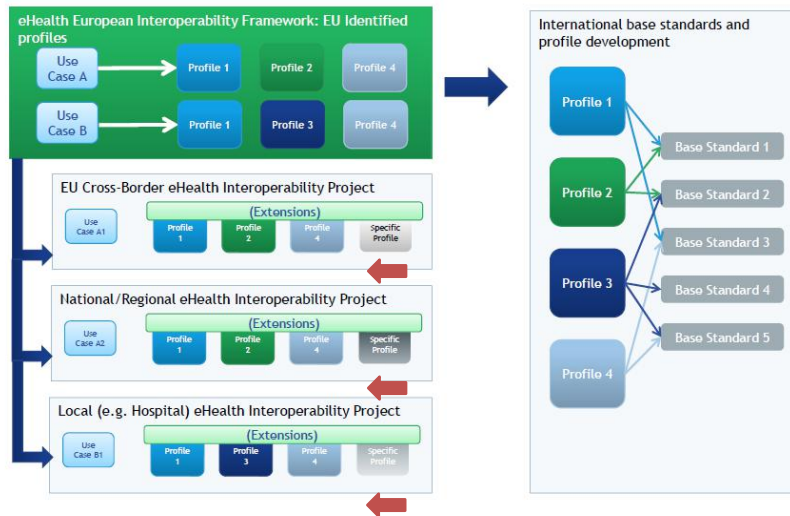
eHealth European Interoperability Framework: EU Identified profiles

Use Case A
Profile 1
Profile 2
Profile 4

Use Case B
Profile 1
Profile 3
Profile 4

EU Cross-Border eHealth Interoperability Project
Use Case A1
(Extensions)
Profile 1
Profile 2
Profile 4
Specific Profile

National/Regional eHealth Interoperability Project
Use Case A2
(Extensions)
Profile 1
Profile 2
Profile 4
Specific Profile

Local (e.g. Hospital) eHealth Interoperability Project
Use Case B1
(Extensions)
Profile 1
Profile 3
Profile 4
Specific Profile

International base standards and profile development

Profile 1
Profile 2
Profile 3
Profile 4

Base Standard 1
Base Standard 2
Base Standard 3
Base Standard 4
Base Standard 5